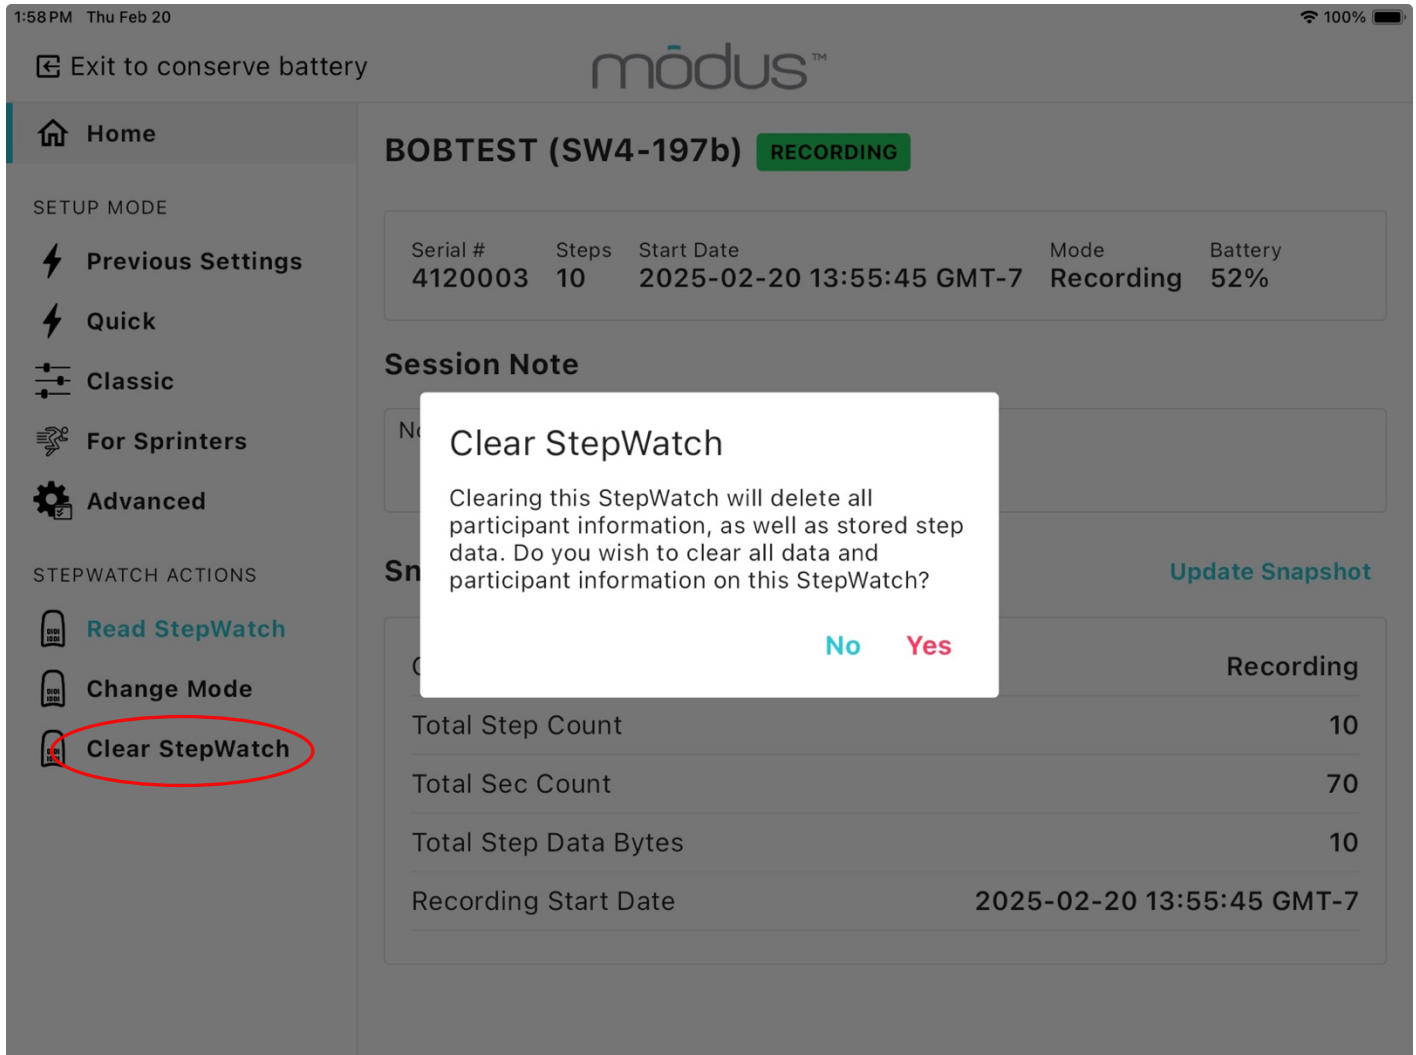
1:58 PM Thu Feb 20

100%

Exit to conserve battery

modus™

Home

SETUP MODE

Previous Settings

Quick

Classic

For Sprinters

Advanced

STEPWATCH ACTIONS

Read StepWatch

Change Mode

Clear StepWatch

BOBTEST (SW4-197b) RECORDING

| Serial # | Steps | Start Date | Mode | Battery |
|---|---|---|---|---|
| 4120003 | 10 | 2025-02-20 13:55:45 GMT-7 | Recording | 52% |

Session Note

N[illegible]

Sn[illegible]

Update Snapshot

Clear StepWatch

Clearing this StepWatch will delete all participant information, as well as stored step data. Do you wish to clear all data and participant information on this StepWatch?

No Yes

| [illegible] | Recording |
|---|---|
| Total Step Count | 10 |
| Total Sec Count | 70 |
| Total Step Data Bytes | 10 |
| Recording Start Date | 2025-02-20 13:55:45 GMT-7 |